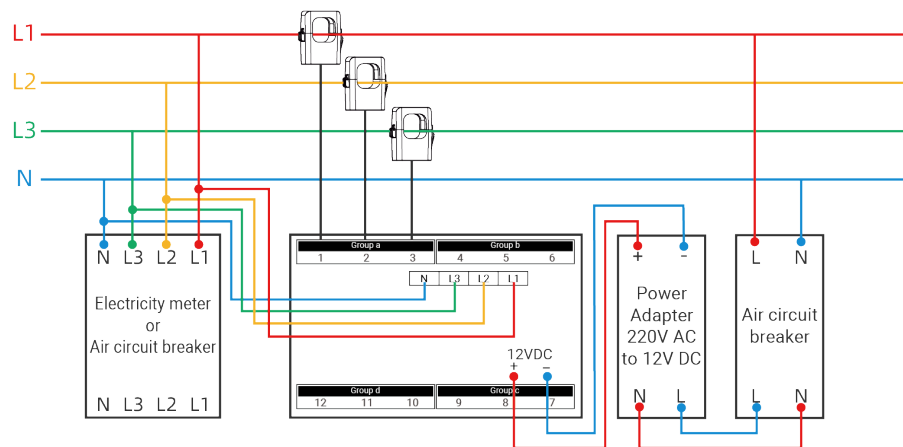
L1
L2
L3
N

N L3 L2 L1
Electricity meter or Air circuit breaker
N L3 L2 L1

Group a
1 2 3
Group b
4 5 6
N L3 L2 L1
12VDC
+ -
Group d
12 11 10
Group c
9 8 7

+ -
Power Adapter 220V AC to 12V DC
N L

L N
Air circuit breaker
L N